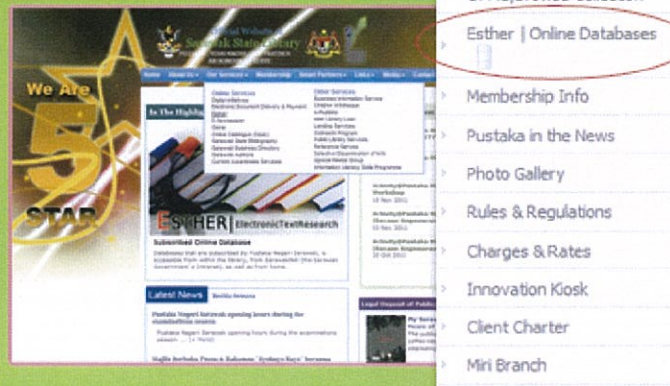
We Are
5
STAR

Official Website
Sarawak State Library

Home | About Us | Our Services | Membership | Smart Partners | Links | Media | Contact

Online Services
Digital Library
Electronic Document Delivery & Payment
Esther
E-Sarawakiana
Ozone
Online Catalogue (Opac)
Sarawak State Bibliography
Sarawak Business Directory
Sarawak Authors
Current Awareness Services

Other Services
Business Information Service
Children Infohouse
InfoSabla
Inter Library Loan
Lending Services
Outreach Program
Public Library Services
Reference Services
Selective Dissemination of Info
Special Needs Group
Information Literacy State Programme

In The Highlights

ESTHER | ElectronicTextResearch

Subscribed Online Database

Latest News

Pustaka Negeri Sarawak opening hours during the examinations season

Legal Deposit of Publications

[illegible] Subscribed Database
Esther | Online Databases
Membership Info
Pustaka in the News
Photo Gallery
Rules & Regulations
Charges & Rates
Innovation Kiosk
Client Charter
Miri Branch